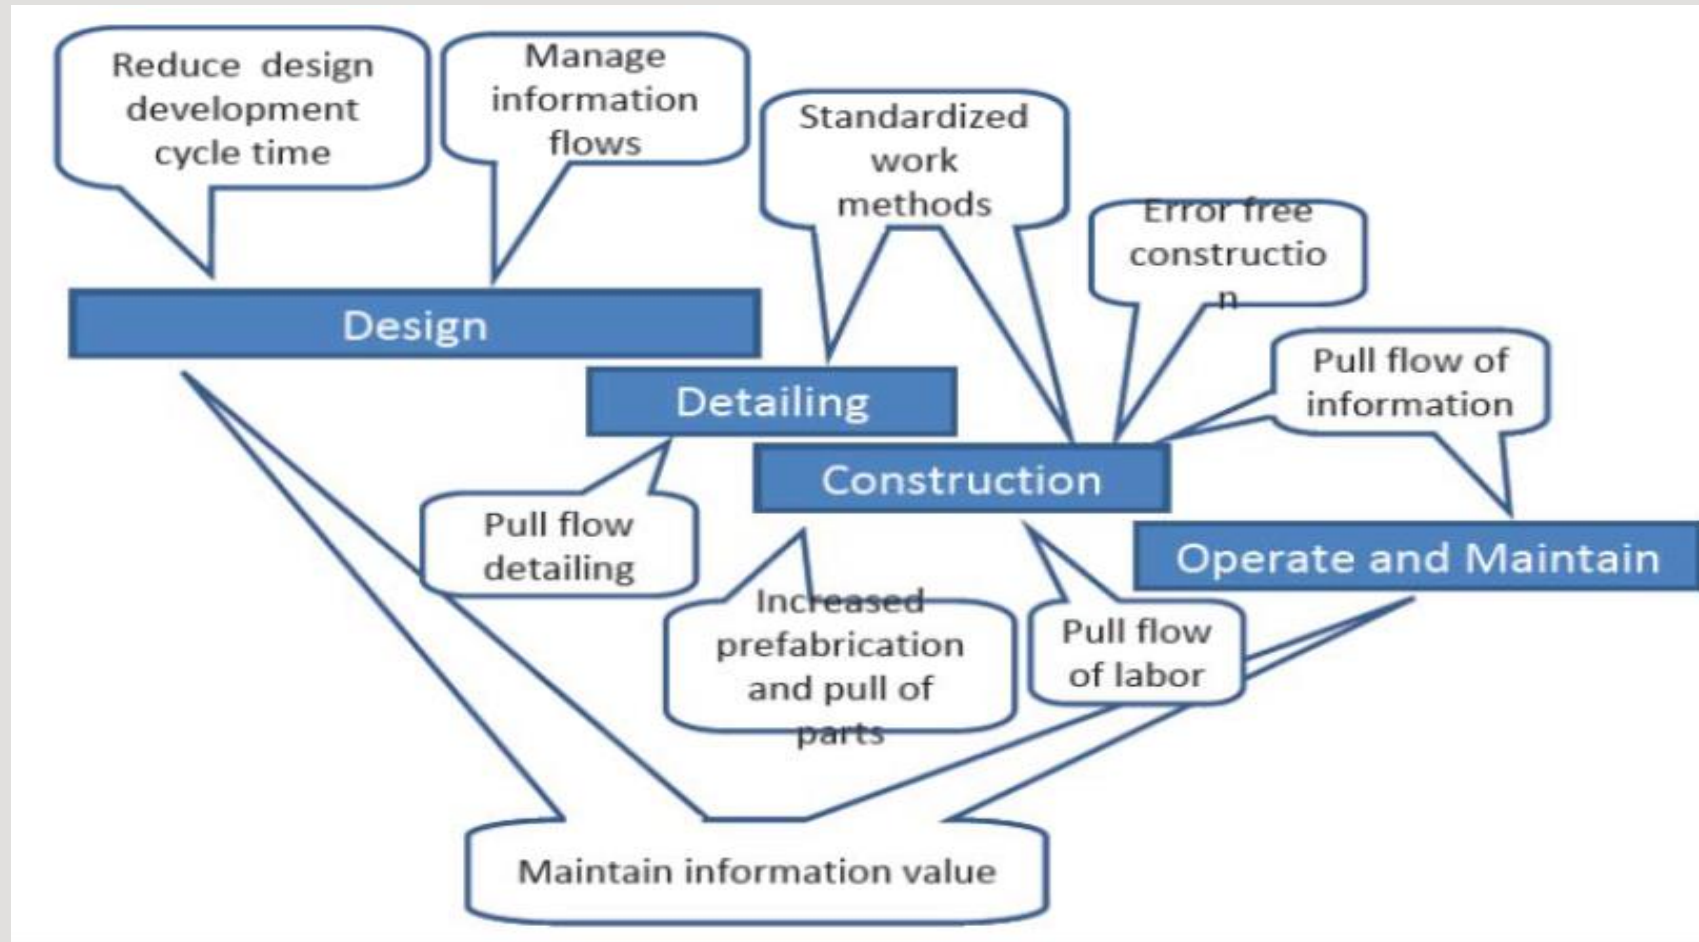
Reduce design development cycle time

Manage information flows

Standardized work methods

Error free constructio n

Design

Pull flow of information

Detailing

Construction

Pull flow detailing

Operate and Maintain

Increased prefabrication and pull of parts

Pull flow of labor

Maintain information value